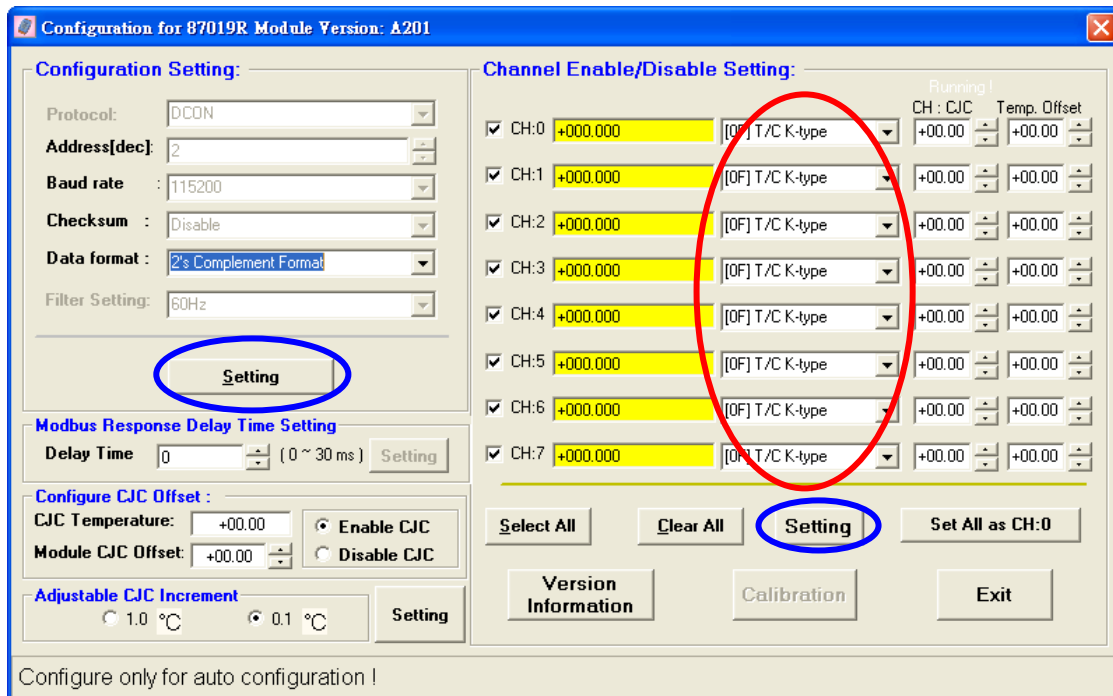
Configuration for 87019R Module Version: A201

Configuration Setting:

Protocol: DCON
Address[dec]: 2
Baud rate : 115200
Checksum : Disable
Data format : 2's Complement Format
Filter Setting: 60Hz

Setting

Modbus Response Delay Time Setting
Delay Time 0 ( 0 ~ 30 ms ) Setting

Configure CJC Offset :
CJC Temperature: +00.00
Module CJC Offset: +00.00
Enable CJC
Disable CJC

Adjustable CJC Increment
1.0 °C 0.1 °C
Setting

Channel Enable/Disable Setting:

Running !
CH : CJC Temp. Offset

| | | | | |
|---|---|---|---|---|
| CH:0 | +000.000 | [0F] T/C K-type | +00.00 | +00.00 |
| CH:1 | +000.000 | [0F] T/C K-type | +00.00 | +00.00 |
| CH:2 | +000.000 | [0F] T/C K-type | +00.00 | +00.00 |
| CH:3 | +000.000 | [0F] T/C K-type | +00.00 | +00.00 |
| CH:4 | +000.000 | [0F] T/C K-type | +00.00 | +00.00 |
| CH:5 | +000.000 | [0F] T/C K-type | +00.00 | +00.00 |
| CH:6 | +000.000 | [0F] T/C K-type | +00.00 | +00.00 |
| CH:7 | +000.000 | [0F] T/C K-type | +00.00 | +00.00 |

Select All Clear All Setting Set All as CH:0

Version Information Calibration Exit

Configure only for auto configuration !